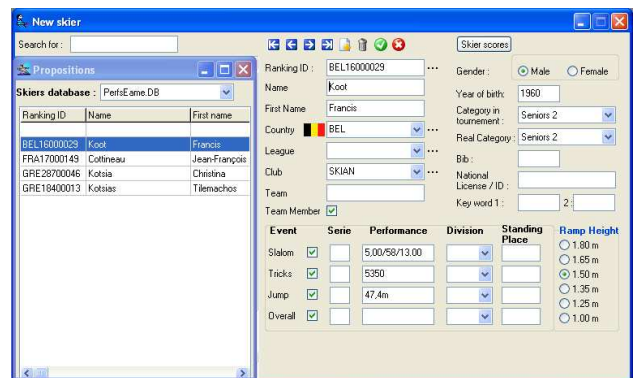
New skier

Search for :

Propositions

Skiers database : PerfsEame.DB

| Ranking ID | Name | First name |
|---|---|---|
| | | |
| BEL16000029 | Koot | Francis |
| FRA17000149 | Cottineau | Jean-François |
| GRE28700046 | Kotsia | Christina |
| GRE18400013 | Kotsias | Tilemachos |

Skier scores

Ranking ID : BEL16000029 ...

Name Koot

First Name Francis

Country BEL ...

League ...

Club SKIAN ...

Team

Team Member

Gender : Male Female

Year of birth: 1960

Category in tournament : Seniors 2

Real Category : Seniors 2

Bib :

National License / ID :

Key word 1 : 2 :

| Event | Serie | Performance | Division | Standing Place |
|---|---|---|---|---|
| Slalom | | 5,00/58/13.00 | | |
| Tricks | | 5350 | | |
| Jump | | 47,4m | | |
| Overall | | | | |

Ramp Height
1.80 m
1.65 m
1.50 m
1.35 m
1.25 m
1.00 m